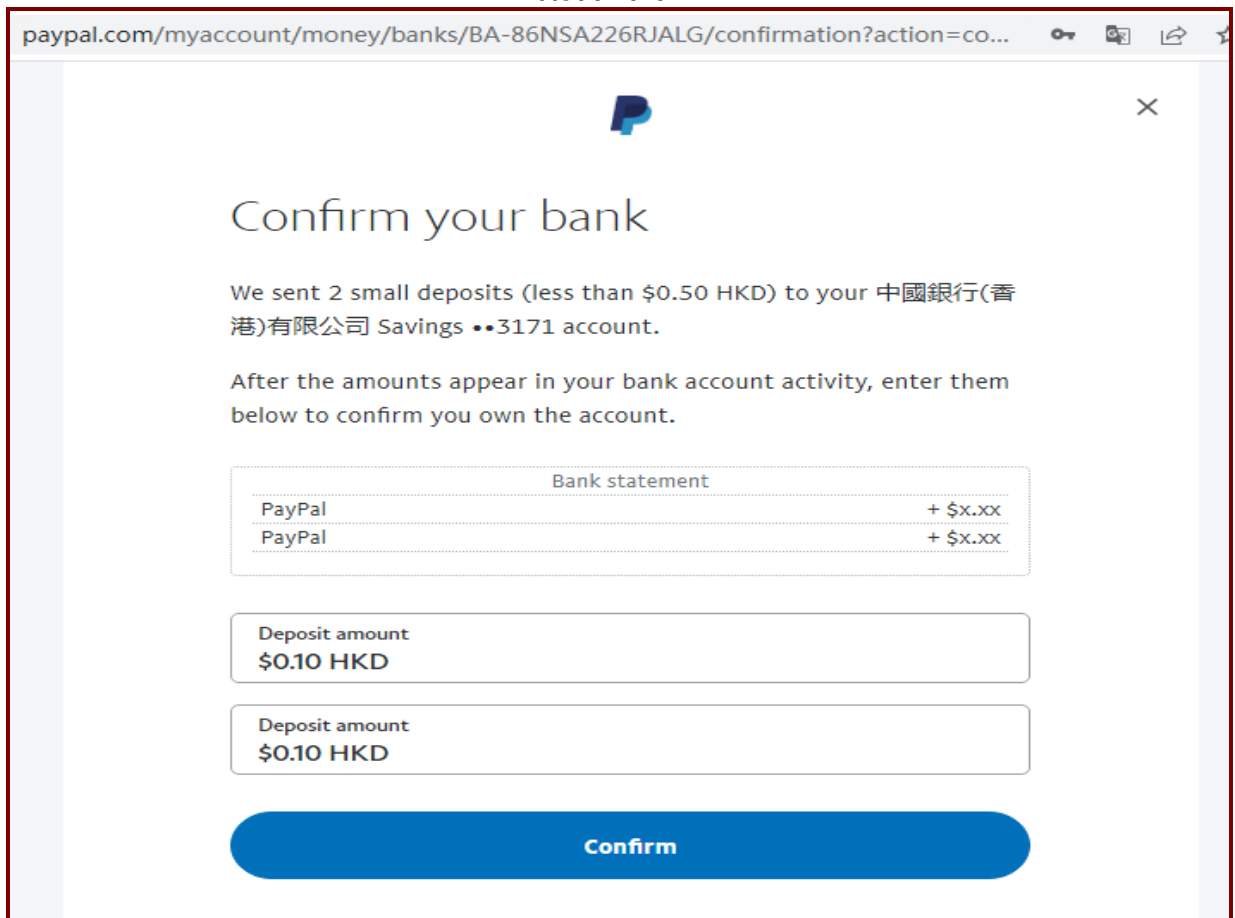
paypal.com/myaccount/money/banks/BA-86NSA226RJALG/confirmation?action=co...

×

Confirm your bank

We sent 2 small deposits (less than $0.50 HKD) to your 中國銀行(香港)有限公司 Savings ••3171 account.

After the amounts appear in your bank account activity, enter them below to confirm you own the account.

| Bank statement | |
|---|---|
| PayPal | + $x.xx |
| PayPal | + $x.xx |

Deposit amount
$0.10 HKD

Deposit amount
$0.10 HKD

Confirm